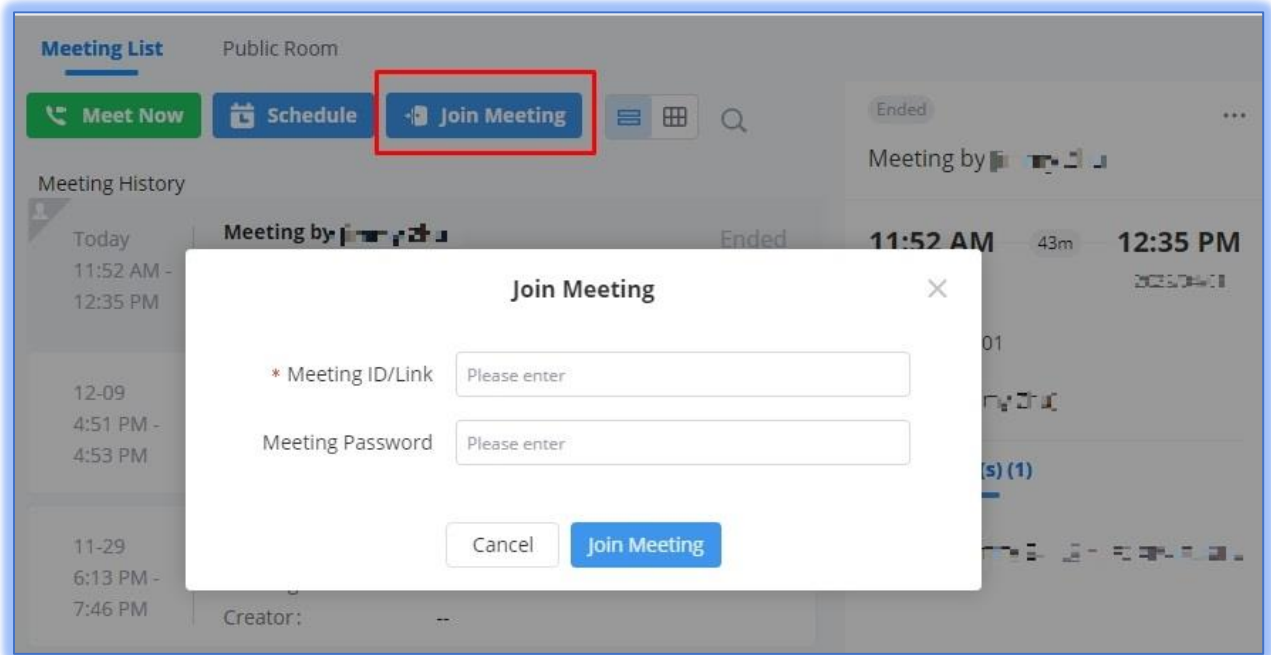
Meeting List
Public Room

Meet Now
Schedule
Join Meeting

Meeting History

Today
11:52 AM - 12:35 PM
Meeting by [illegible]
Ended

12-09
4:51 PM - 4:53 PM

11-29
6:13 PM - 7:46 PM
Creator: --

Ended
...
Meeting by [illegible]
11:52 AM
43m
12:35 PM
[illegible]
01
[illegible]
(s) (1)
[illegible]

Join Meeting
×
* Meeting ID/Link
Please enter
Meeting Password
Please enter
Cancel
Join Meeting